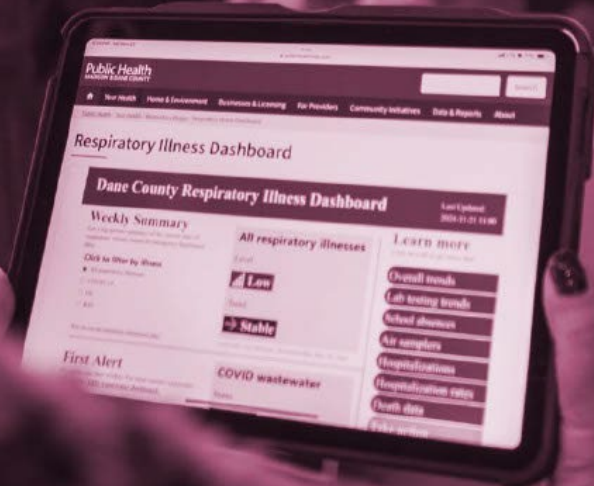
Public Health
MADISON & DANE COUNTY

Search

Your Health   Home & Environment   Businesses & Licensing   For Providers   Community Initiatives   Data & Reports   About

Respiratory Illness Dashboard

Dane County Respiratory Illness Dashboard

Last Updated:
2024-11-21 11:00

Weekly Summary

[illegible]

Click to filter by illness
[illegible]
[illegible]
Flu
RSV

First Alert

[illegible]

All respiratory illnesses
Level
Low
Trend
Stable

COVID wastewater

Learn more
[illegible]

Overall trends
Lab testing trends
School absences
Air samplers
Hospitalizations
Hospitalization rates
Death data
Take action